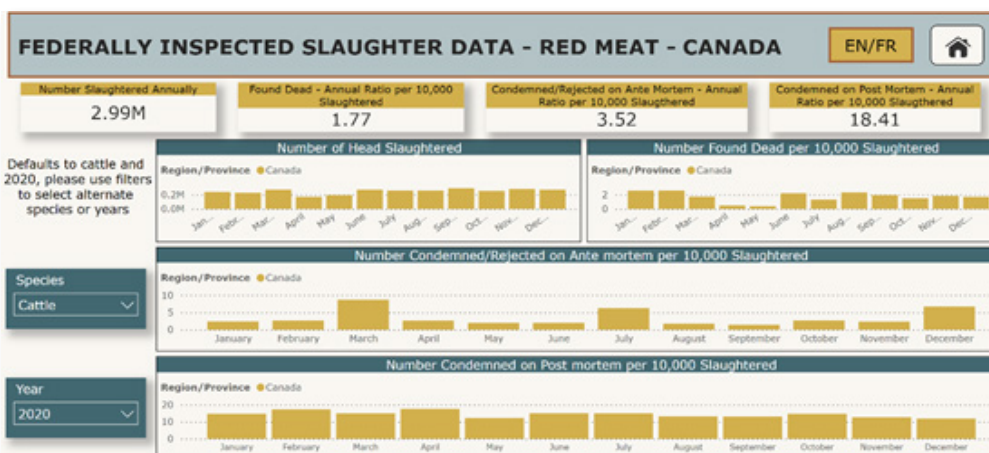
FEDERALLY INSPECTED SLAUGHTER DATA - RED MEAT - CANADA

EN/FR

Number Slaughtered Annually
2.99M

Found Dead - Annual Ratio per 10,000 Slaughtered
1.77

Condemned/Rejected on Ante Mortem - Annual Ratio per 10,000 Slaughtered
3.52

Condemned on Post Mortem - Annual Ratio per 10,000 Slaughtered
18.41

Defaults to cattle and 2020, please use filters to select alternate species or years

Number of Head Slaughtered
Region/Province ● Canada
0.2M
0.0M
Jan... Febr... Mar... April May June July Aug... Sep... Oct... Nov... Dec...

Number Found Dead per 10,000 Slaughtered
Region/Province ● Canada
2
0
Jan... Febr... Mar... April May June July Aug... Sep... Oct... Nov... Dec...

Species
Cattle

Number Condemned/Rejected on Ante mortem per 10,000 Slaughtered
Region/Province ● Canada
10
5
0
January February March April May June July August September October November December

Year
2020

Number Condemned on Post mortem per 10,000 Slaughtered
Region/Province ● Canada
20
10
0
January February March April May June July August September October November December